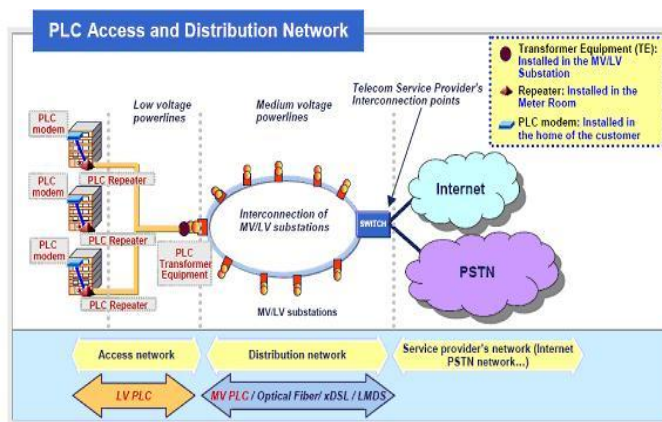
PLC Access and Distribution Network

Transformer Equipment (TE): Installed in the MV/LV Substation

Repeater: Installed in the Meter Room

PLC modem: Installed in the home of the customer

Low voltage powerlines

Medium voltage powerlines

Telecom Service Provider's Interconnection points

PLC modem

PLC Repeater

PLC modem

PLC Repeater

PLC modem

PLC Repeater

PLC Transformer Equipment

Interconnection of MV/LV substations

SWITCH

Internet

PSTN

MV/LV substations

Access network

Distribution network

Service provider's network (Internet PSTN network...)

LV PLC

MV PLC / Optical Fiber/ xDSL / LMDS